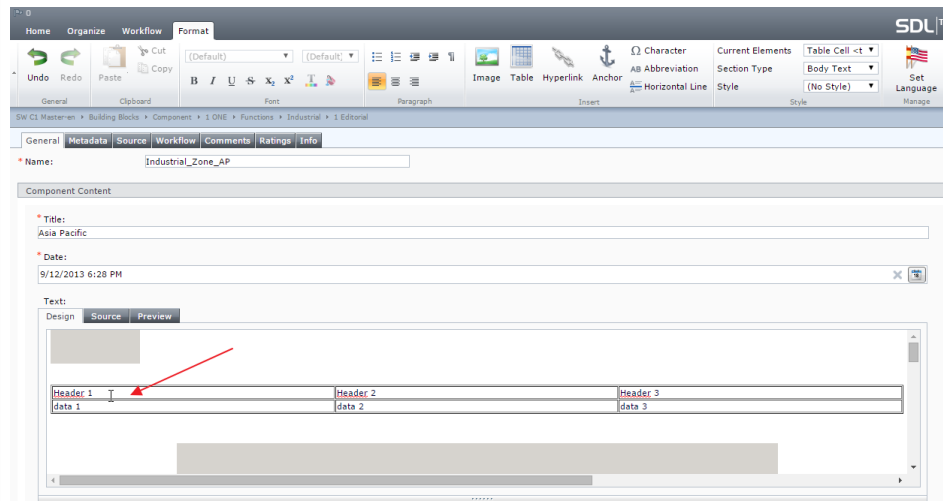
Home Organize Workflow Format

SDL

Undo Redo Paste Cut Copy
General Clipboard
(Default) (Default)
B I U S $x_2$ $x^2$
Font
Paragraph
Image Table Hyperlink Anchor
Ω Character
AB Abbreviation
Horizontal Line
Insert
Current Elements Table Cell <t
Section Type Body Text
Style (No Style)
Style
Set Language
Manage

SW C1 Master-en › Building Blocks › Component › 1 ONE › Functions › Industrial › 1 Editorial

General Metadata Source Workflow Comments Ratings Info

* Name: Industrial_Zone_AP

Component Content

* Title:
Asia Pacific

* Date:
9/12/2013 6:28 PM

Text:
Design Source Preview

| Header 1 | Header 2 | Header 3 |
|---|---|---|
| data 1 | data 2 | data 3 |